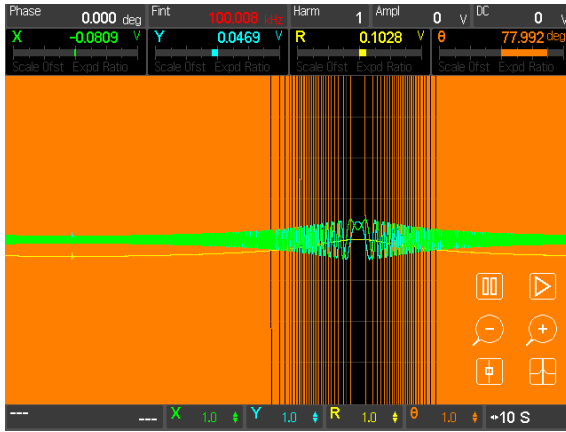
Phase 0.000 deg
Fint 100.008 kHz
Harm 1
Ampl 0 V
DC 0 V

X -0.0809 V
Scale Ofst Expd Ratio
Y 0.0469 V
Scale Ofst Expd Ratio
R 0.1028 V
Scale Ofst Expd Ratio
θ 77.992 deg
Scale Ofst Expd Ratio

--- --- X 1.0 Y 1.0 R 1.0 θ 1.0 10 S